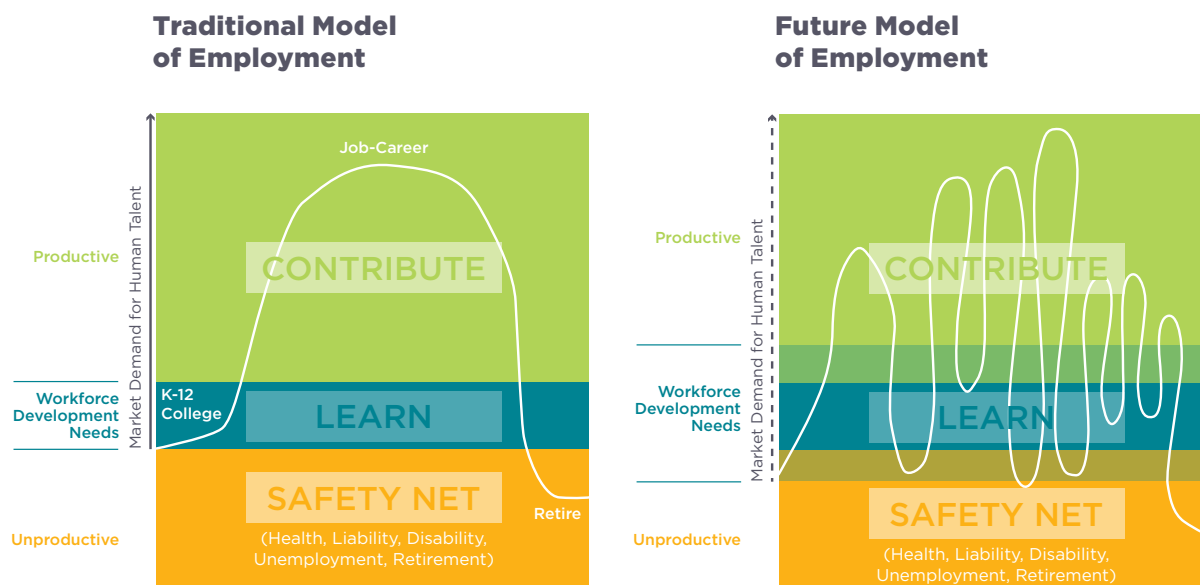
Traditional Model of Employment

Productive

Workforce Development Needs

Unproductive

Market Demand for Human Talent

Job-Career

CONTRIBUTE

K-12 College

LEARN

SAFETY NET

(Health, Liability, Disability, Unemployment, Retirement)

Retire

Future Model of Employment

Productive

Workforce Development Needs

Unproductive

Market Demand for Human Talent

CONTRIBUTE

LEARN

SAFETY NET

(Health, Liability, Disability, Unemployment, Retirement)